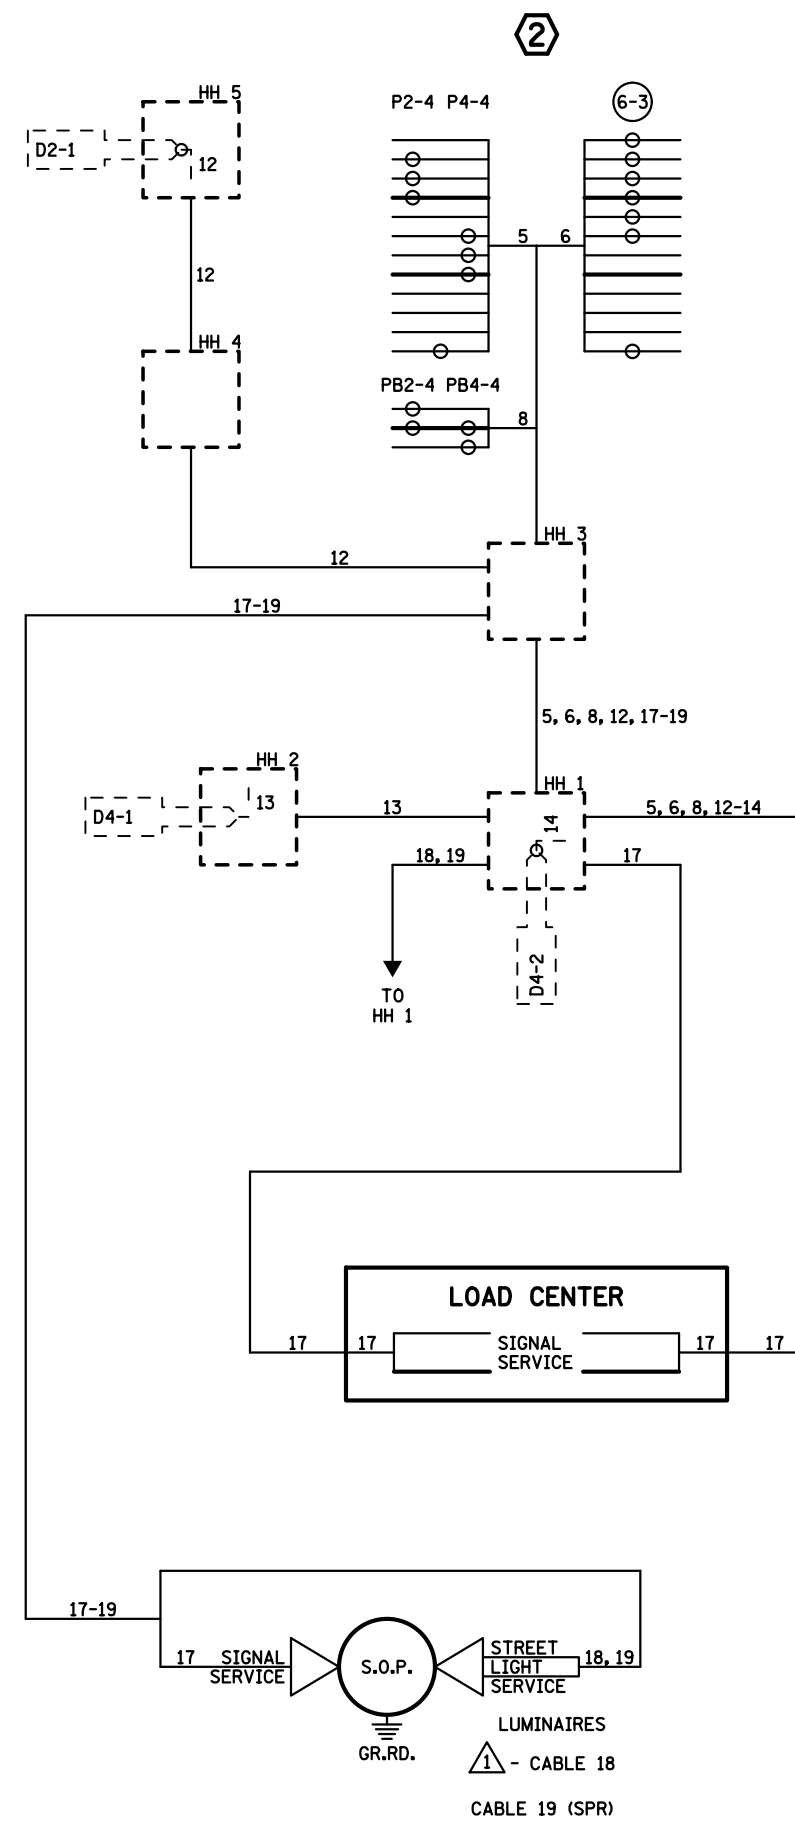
2

HH 5

D2-1

12

12

HH 4

P2-4 P4-4

6-3

5

6

PB2-4 PB4-4

8

12

HH 3

17-19

5, 6, 8, 12, 17-19

HH 2

D4-1

13

13

HH 1

14

5, 6, 8, 12-14

18, 19

17

TO HH 1

D4-2

LOAD CENTER

17

17

SIGNAL SERVICE

17

17

17-19

17

SIGNAL SERVICE

S.O.P.

STREET LIGHT SERVICE

18, 19

GR.RD.

LUMINAIRES

1 - CABLE 18

CABLE 19 (SPR)